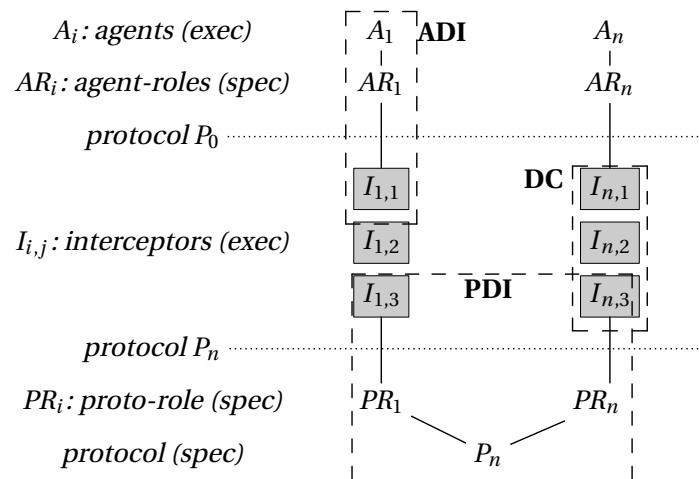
$A_i$: agents (exec)
$A_1$
ADI
$A_n$
$AR_i$: agent-roles (spec)
$AR_1$
$AR_n$
protocol $P_0$
$I_{1,1}$
DC
$I_{n,1}$
$I_{i,j}$: interceptors (exec)
$I_{1,2}$
$I_{n,2}$
$I_{1,3}$
PDI
$I_{n,3}$
protocol $P_n$
$PR_i$: proto-role (spec)
$PR_1$
$PR_n$
protocol (spec)
$P_n$